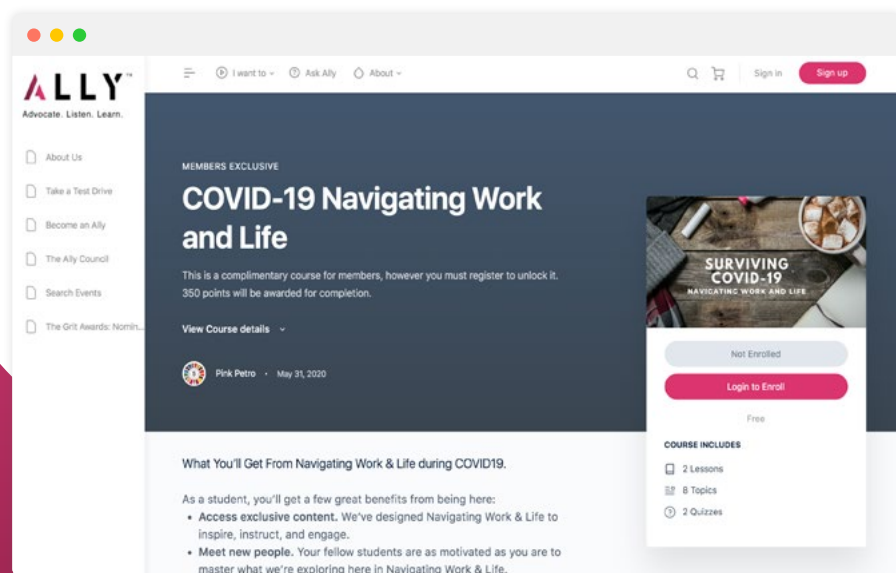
ALLY™
Advocate. Listen. Learn.

About Us
Take a Test Drive
Become an Ally
The Ally Council
Search Events
The Grit Awards: Nomin...

I want to
Ask Ally
About
Sign in
Sign up

MEMBERS EXCLUSIVE

COVID-19 Navigating Work and Life

This is a complimentary course for members, however you must register to unlock it. 350 points will be awarded for completion.

View Course details

Pink Petro • May 31, 2020

SURVIVING COVID-19
NAVIGATING WORK AND LIFE

Not Enrolled
Login to Enroll
Free

COURSE INCLUDES
2 Lessons
8 Topics
2 Quizzes

What You'll Get From Navigating Work & Life during COVID19.

As a student, you'll get a few great benefits from being here:
• Access exclusive content. We've designed Navigating Work & Life to inspire, instruct, and engage.
• Meet new people. Your fellow students are as motivated as you are to master what we're exploring here in Navigating Work & Life.